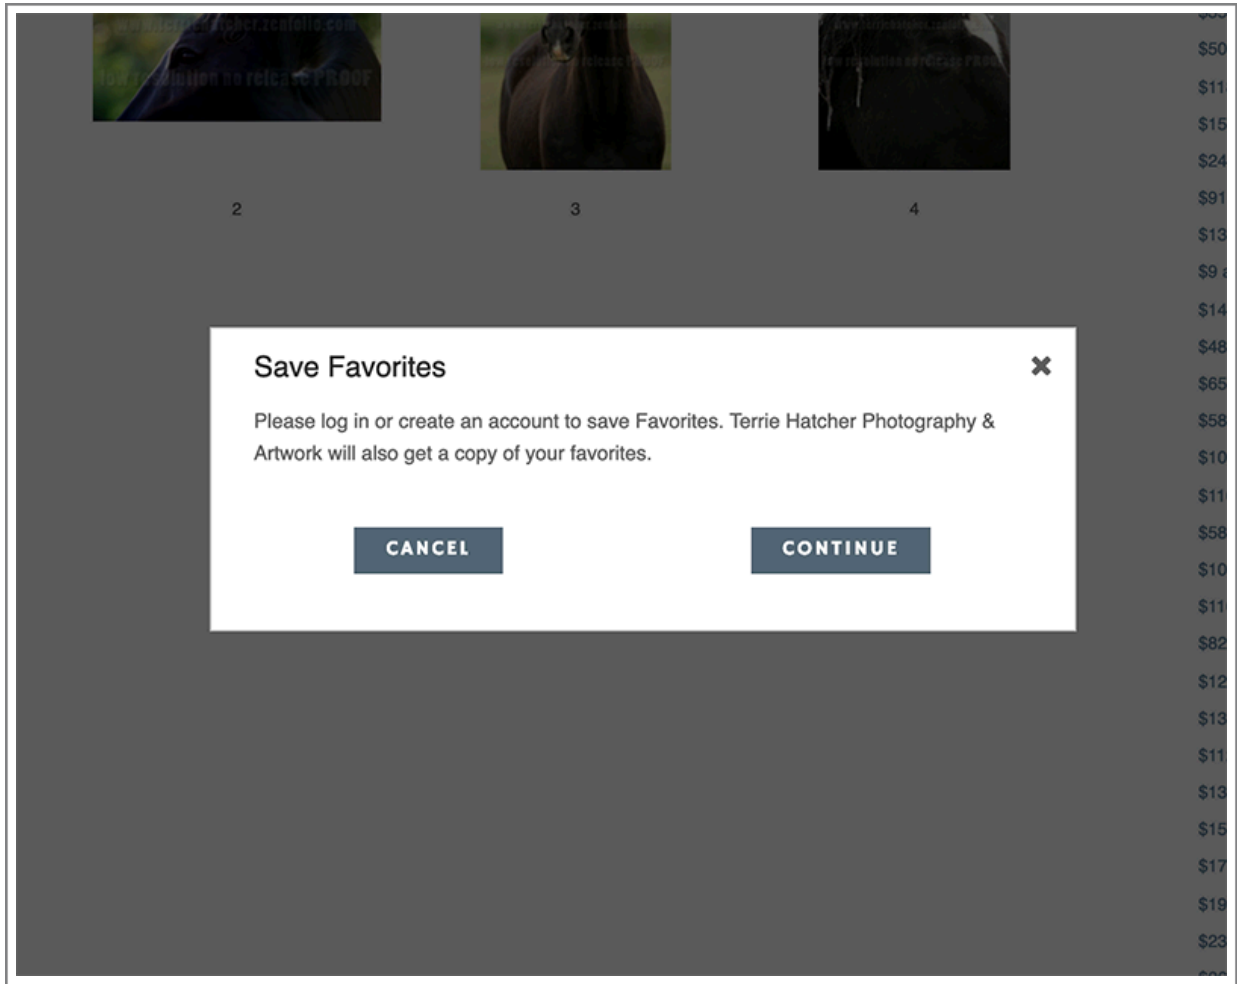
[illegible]hatcher.zenfolio.com
low resolution be release PROOF

2

3

4

Save Favorites

✖

Please log in or create an account to save Favorites. Terrie Hatcher Photography & Artwork will also get a copy of your favorites.

CANCEL

CONTINUE

$50
$11
$15
$24
$91
$13
$9
$14
$48
$65
$58
$10
$11
$58
$10
$11
$82
$12
$13
$11
$13
$15
$17
$19
$23